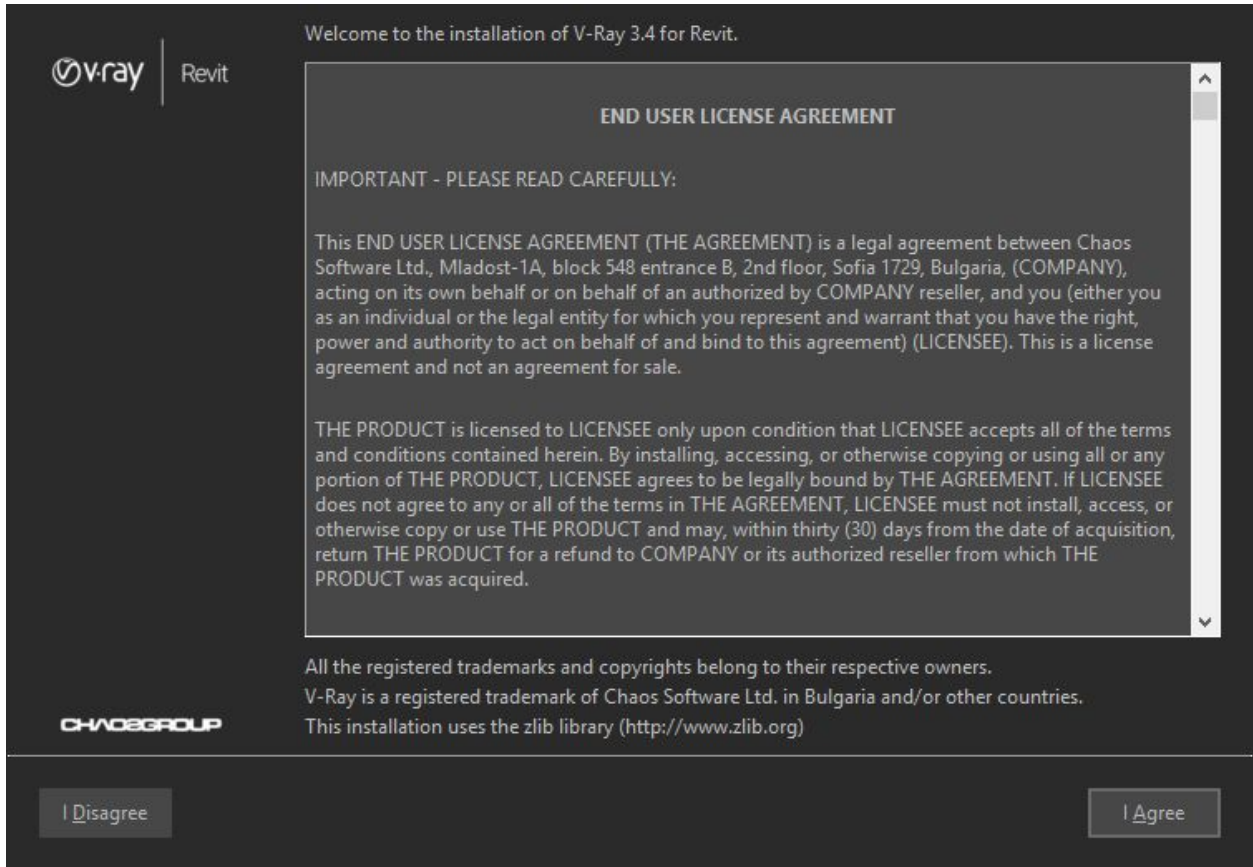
v·ray | Revit

Welcome to the installation of V-Ray 3.4 for Revit.

END USER LICENSE AGREEMENT

IMPORTANT - PLEASE READ CAREFULLY:

This END USER LICENSE AGREEMENT (THE AGREEMENT) is a legal agreement between Chaos Software Ltd., Mladost-1A, block 548 entrance B, 2nd floor, Sofia 1729, Bulgaria, (COMPANY), acting on its own behalf or on behalf of an authorized by COMPANY reseller, and you (either you as an individual or the legal entity for which you represent and warrant that you have the right, power and authority to act on behalf of and bind to this agreement) (LICENSEE). This is a license agreement and not an agreement for sale.

THE PRODUCT is licensed to LICENSEE only upon condition that LICENSEE accepts all of the terms and conditions contained herein. By installing, accessing, or otherwise copying or using all or any portion of THE PRODUCT, LICENSEE agrees to be legally bound by THE AGREEMENT. If LICENSEE does not agree to any or all of the terms in THE AGREEMENT, LICENSEE must not install, access, or otherwise copy or use THE PRODUCT and may, within thirty (30) days from the date of acquisition, return THE PRODUCT for a refund to COMPANY or its authorized reseller from which THE PRODUCT was acquired.

All the registered trademarks and copyrights belong to their respective owners.
V-Ray is a registered trademark of Chaos Software Ltd. in Bulgaria and/or other countries.
This installation uses the zlib library (http://www.zlib.org)

CHAOSGROUP

I Disagree

I Agree